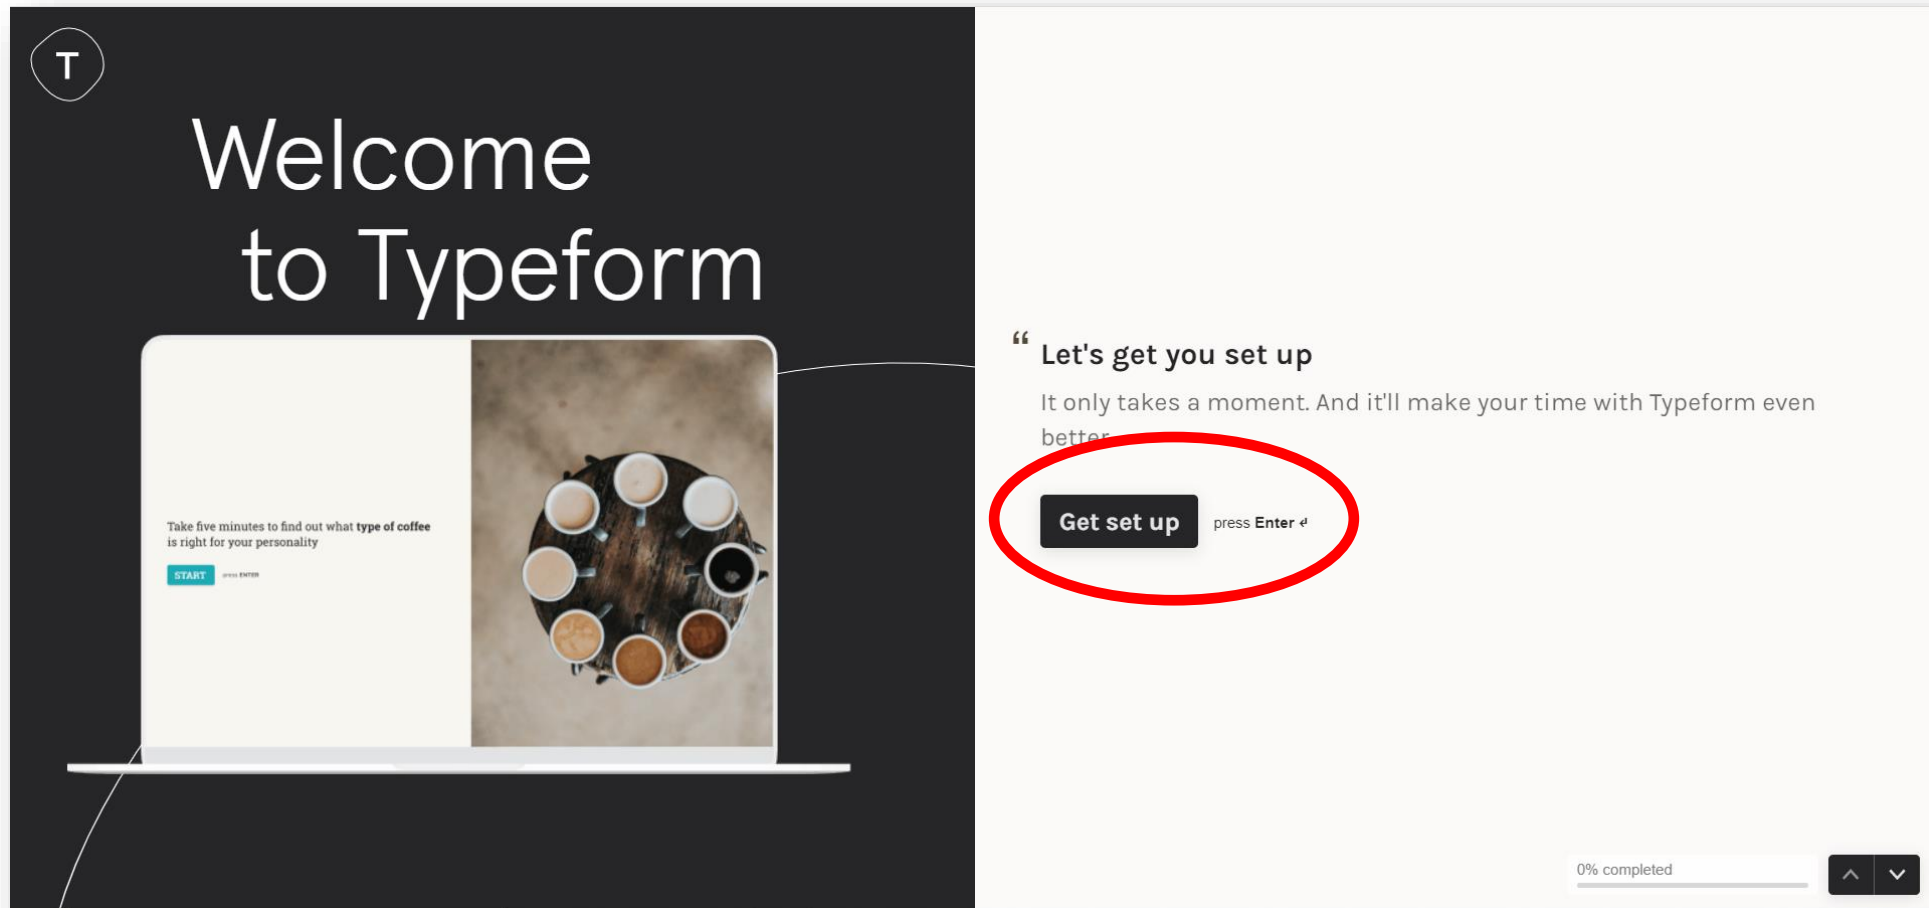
T

Welcome to Typeform

Take five minutes to find out what **type of coffee** is right for your personality

START press ENTER

“ Let's get you set up

It only takes a moment. And it'll make your time with Typeform even better

Get set up press **Enter** ↵

0% completed